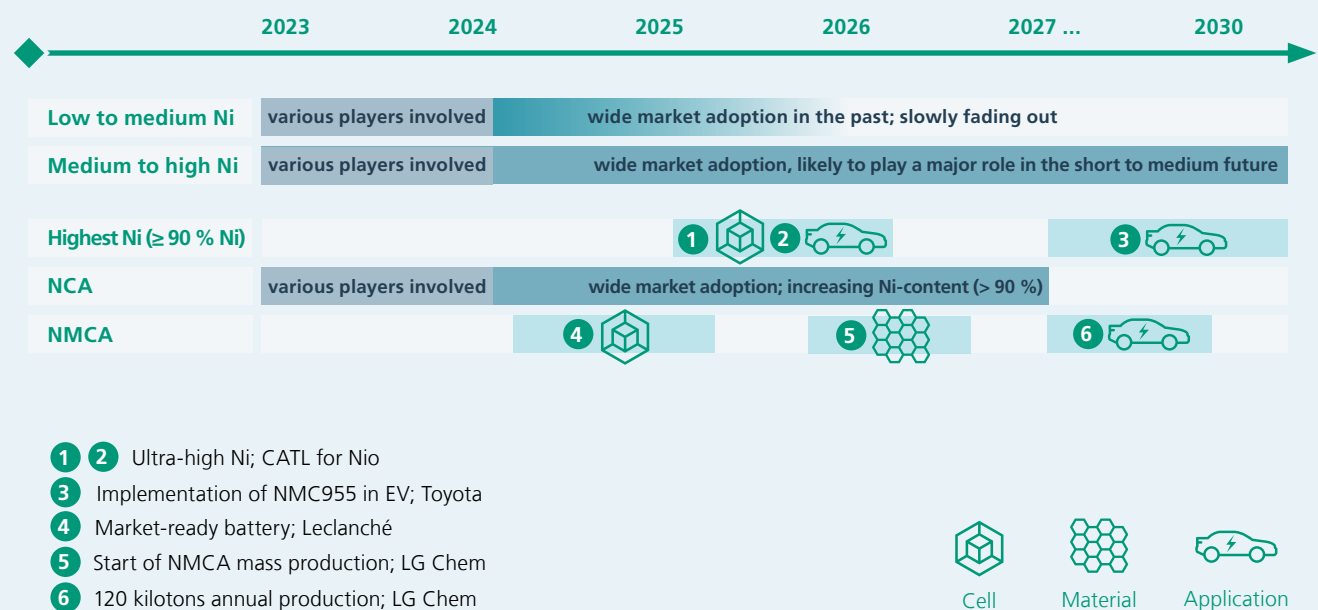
2023 2024 2025 2026 2027 ... 2030

Low to medium Ni various players involved wide market adoption in the past; slowly fading out

Medium to high Ni various players involved wide market adoption, likely to play a major role in the short to medium future

Highest Ni (≥ 90 % Ni) 1 2 3

NCA various players involved wide market adoption; increasing Ni-content (> 90 %)

NMCA 4 5 6

1 2 Ultra-high Ni; CATL for Nio
3 Implementation of NMC955 in EV; Toyota
4 Market-ready battery; Leclanché
5 Start of NMCA mass production; LG Chem
6 120 kilotons annual production; LG Chem

Cell Material Application